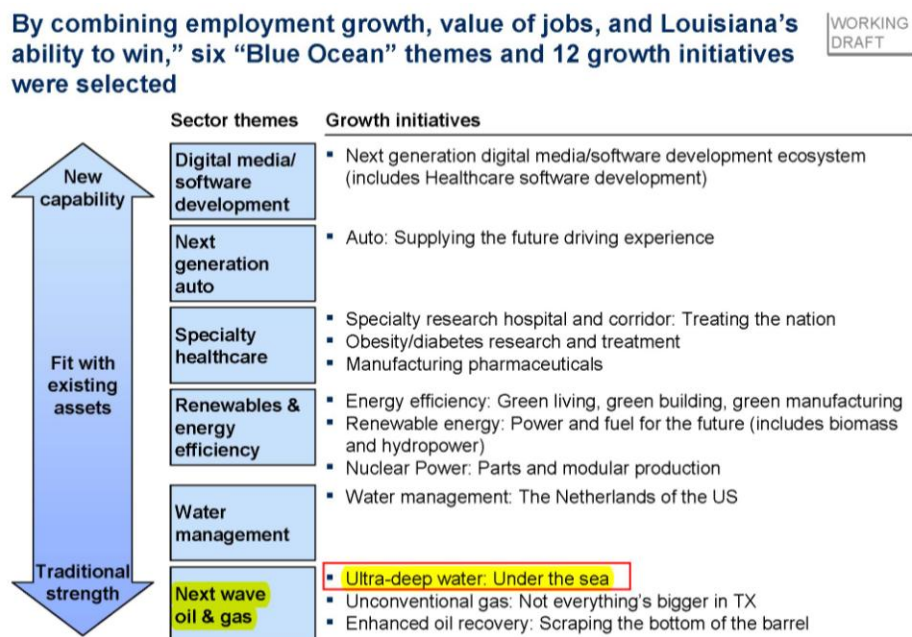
By combining employment growth, value of jobs, and Louisiana's ability to win," six "Blue Ocean" themes and 12 growth initiatives were selected

WORKING DRAFT

New capability

Fit with existing assets

Traditional strength

| Sector themes | Growth initiatives |
|---|---|
| Digital media/ software development | ▪ Next generation digital media/software development ecosystem (includes Healthcare software development) |
| Next generation auto | ▪ Auto: Supplying the future driving experience |
| Specialty healthcare | ▪ Specialty research hospital and corridor: Treating the nation<br>▪ Obesity/diabetes research and treatment<br>▪ Manufacturing pharmaceuticals |
| Renewables & energy efficiency | ▪ Energy efficiency: Green living, green building, green manufacturing<br>▪ Renewable energy: Power and fuel for the future (includes biomass and hydropower)<br>▪ Nuclear Power: Parts and modular production |
| Water management | ▪ Water management: The Netherlands of the US |
| Next wave oil & gas | ▪ Ultra-deep water: Under the sea<br>▪ Unconventional gas: Not everything's bigger in TX<br>▪ Enhanced oil recovery: Scraping the bottom of the barrel |